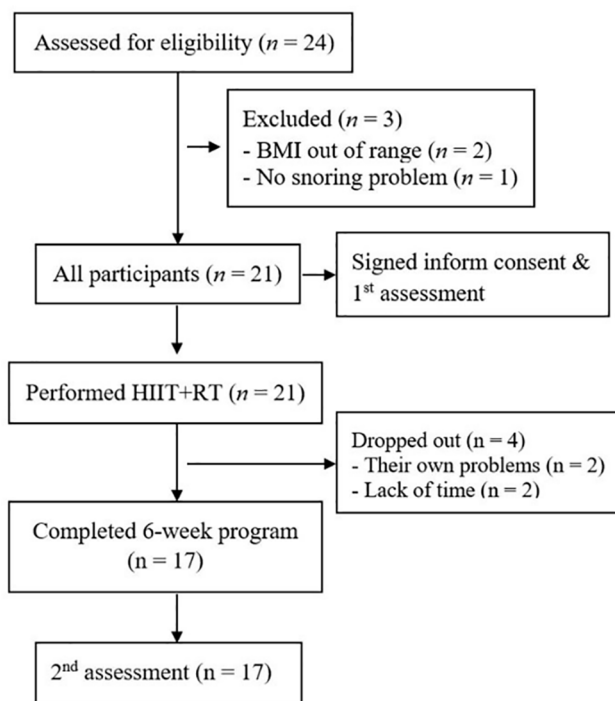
Assessed for eligibility ($n$ = 24)

Excluded ($n$ = 3)
- BMI out of range ($n$ = 2)
- No snoring problem ($n$ = 1)

All participants ($n$ = 21)

Signed inform consent & 1$^{st}$ assessment

Performed HIIT+RT ($n$ = 21)

Dropped out (n = 4)
- Their own problems (n = 2)
- Lack of time (n = 2)

Completed 6-week program (n = 17)

2$^{nd}$ assessment (n = 17)